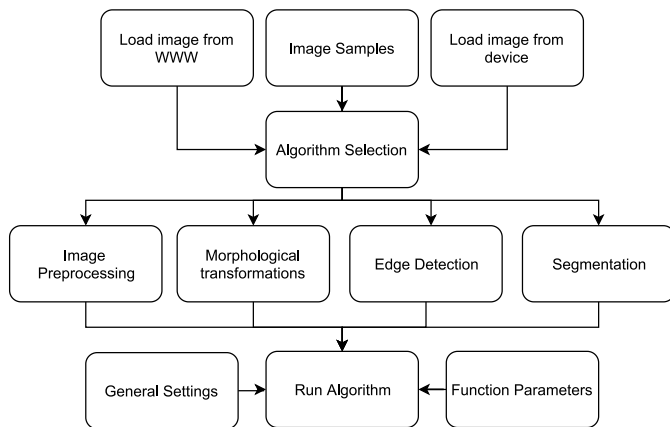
Load image from WWW

Image Samples

Load image from device

Algorithm Selection

Image Preprocessing

Morphological transformations

Edge Detection

Segmentation

General Settings

Run Algorithm

Function Parameters